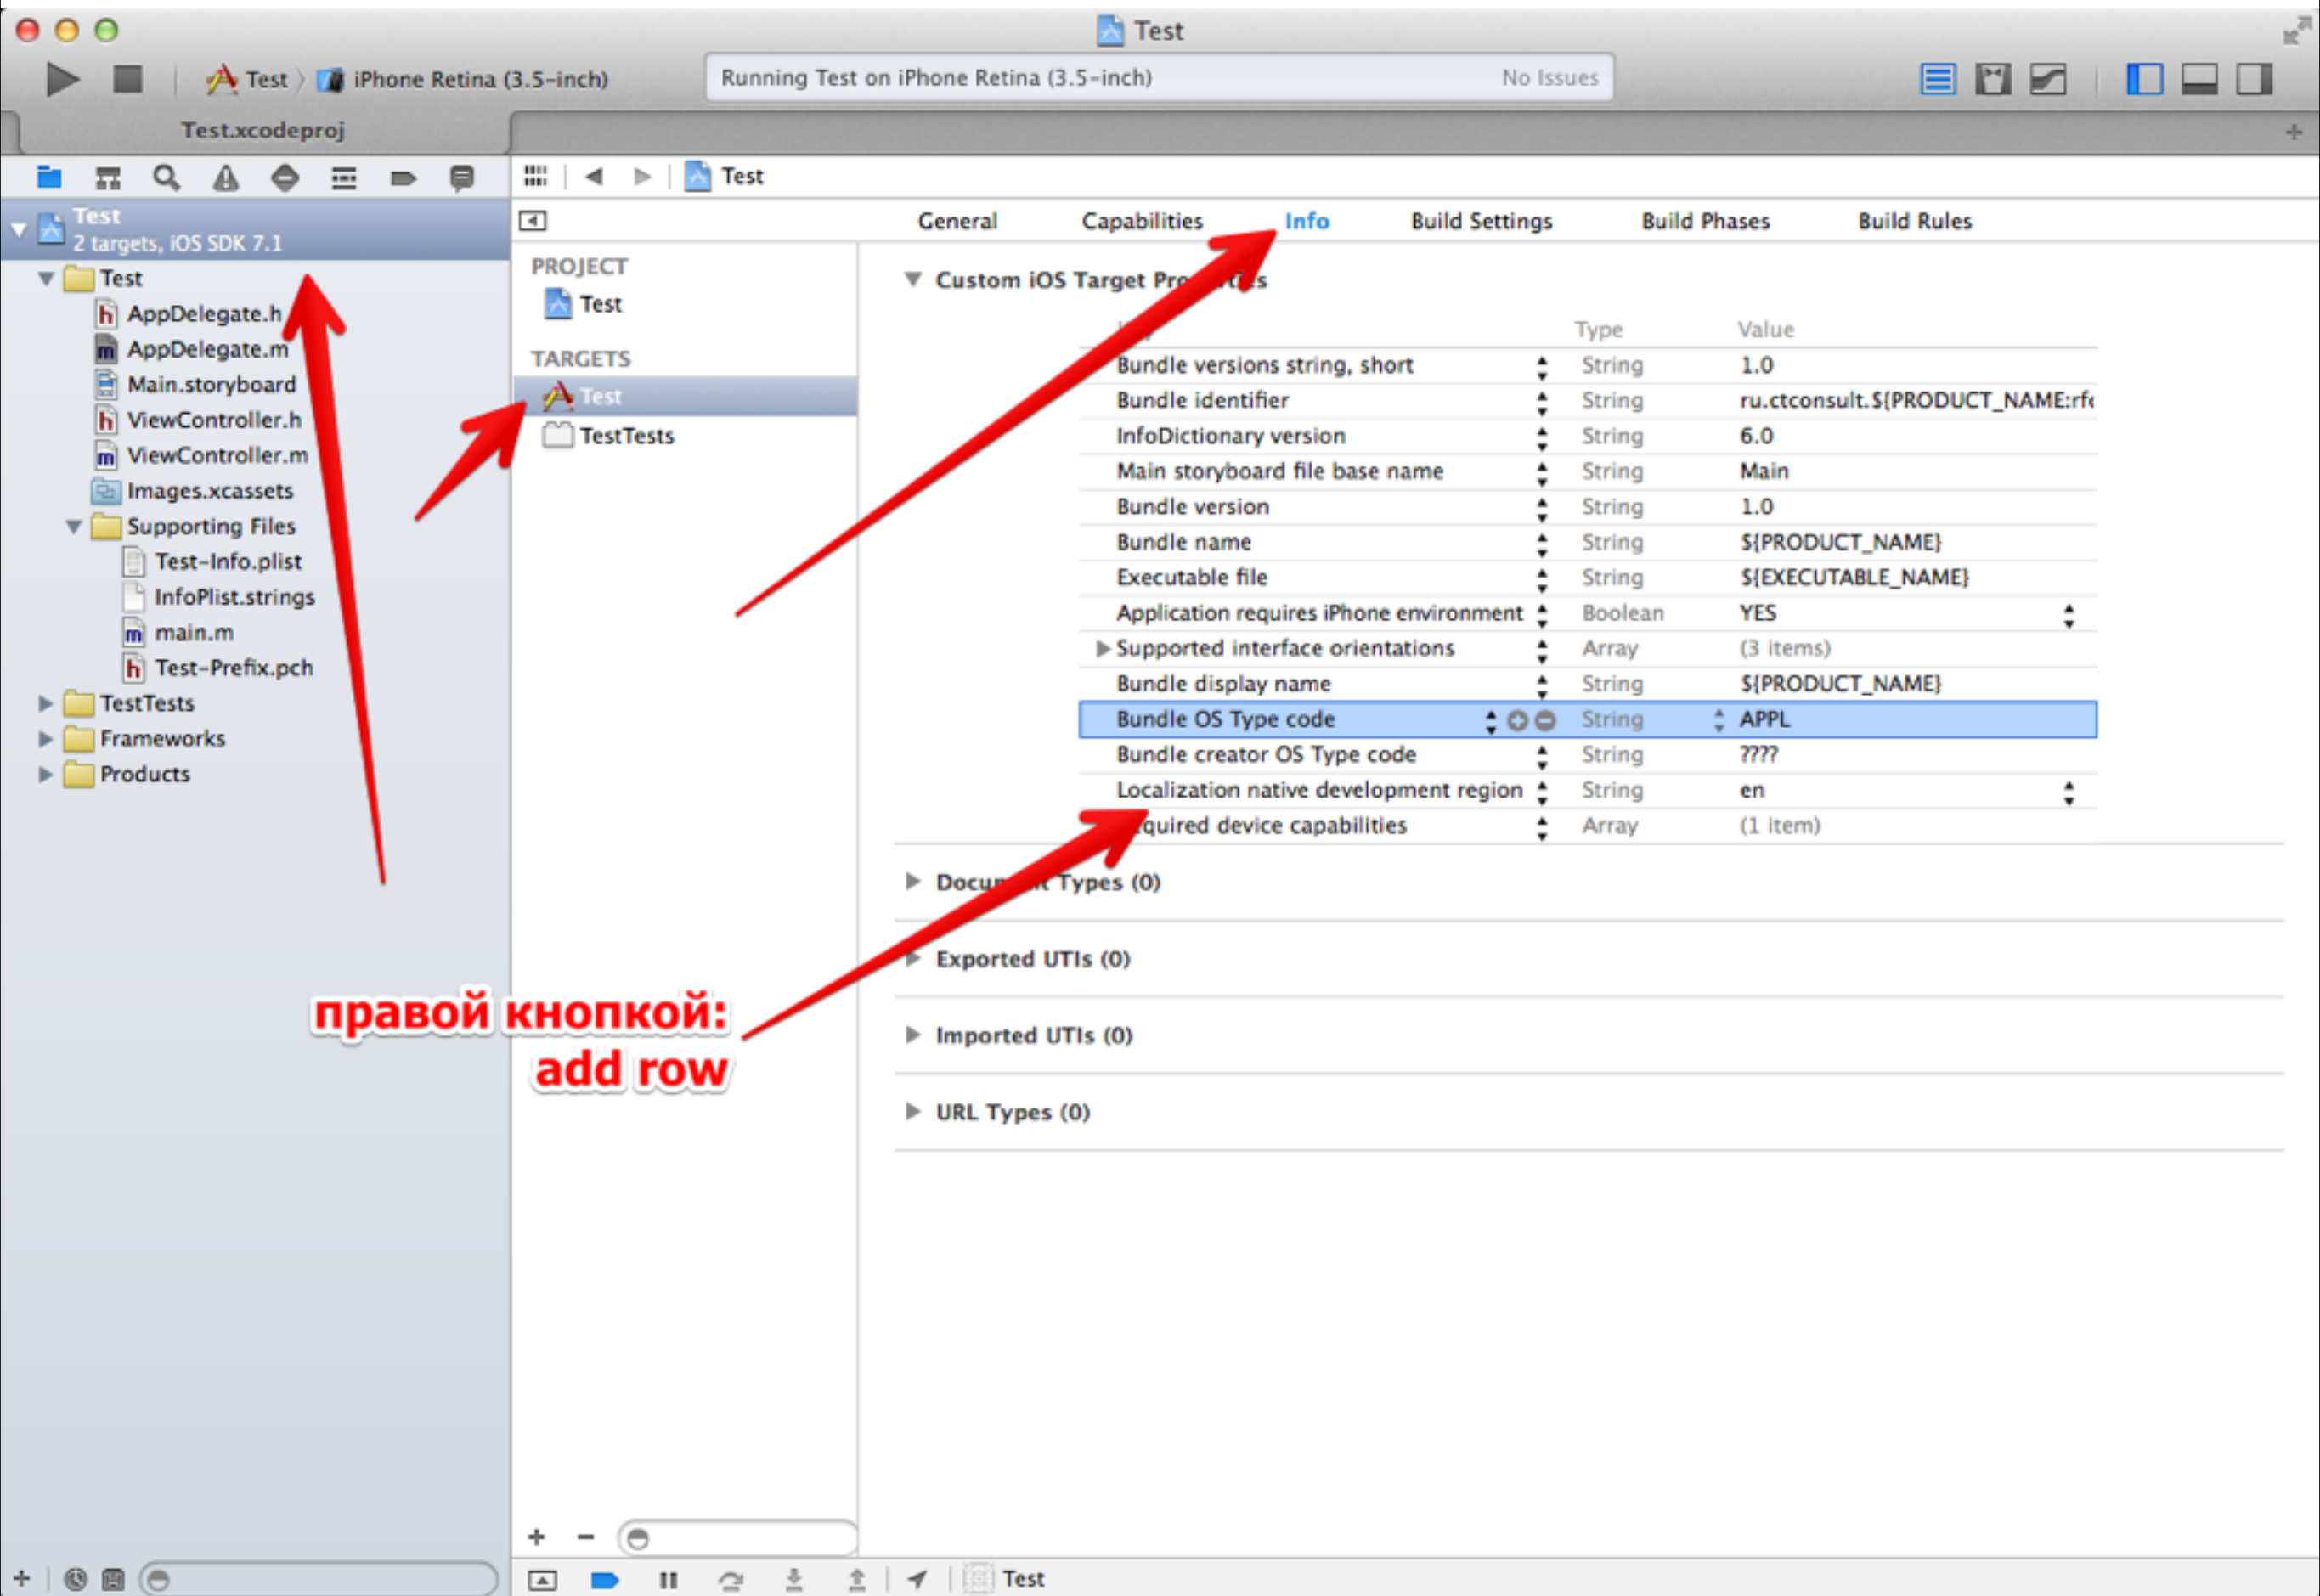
Test

Test 〉 iPhone Retina (3.5-inch)

Running Test on iPhone Retina (3.5-inch) No Issues

Test.xcodeproj

Test

Test
2 targets, iOS SDK 7.1

Test
AppDelegate.h
AppDelegate.m
Main.storyboard
ViewController.h
ViewController.m
Images.xcassets
Supporting Files
Test-Info.plist
InfoPlist.strings
main.m
Test-Prefix.pch
TestTests
Frameworks
Products

General Capabilities Info Build Settings Build Phases Build Rules

PROJECT
Test
TARGETS
Test
TestTests

Custom iOS Target Pro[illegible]s

| Key | Type | Value |
|---|---|---|
| Bundle versions string, short | String | 1.0 |
| Bundle identifier | String | ru.ctconsult.${PRODUCT_NAME:rf |
| InfoDictionary version | String | 6.0 |
| Main storyboard file base name | String | Main |
| Bundle version | String | 1.0 |
| Bundle name | String | ${PRODUCT_NAME} |
| Executable file | String | ${EXECUTABLE_NAME} |
| Application requires iPhone environment | Boolean | YES |
| Supported interface orientations | Array | (3 items) |
| Bundle display name | String | ${PRODUCT_NAME} |
| Bundle OS Type code | String | APPL |
| Bundle creator OS Type code | String | ???? |
| Localization native development region | String | en |
| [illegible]quired device capabilities | Array | (1 item) |

Docu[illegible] Types (0)
Exported UTIs (0)
Imported UTIs (0)
URL Types (0)

правой кнопкой:
add row

Test